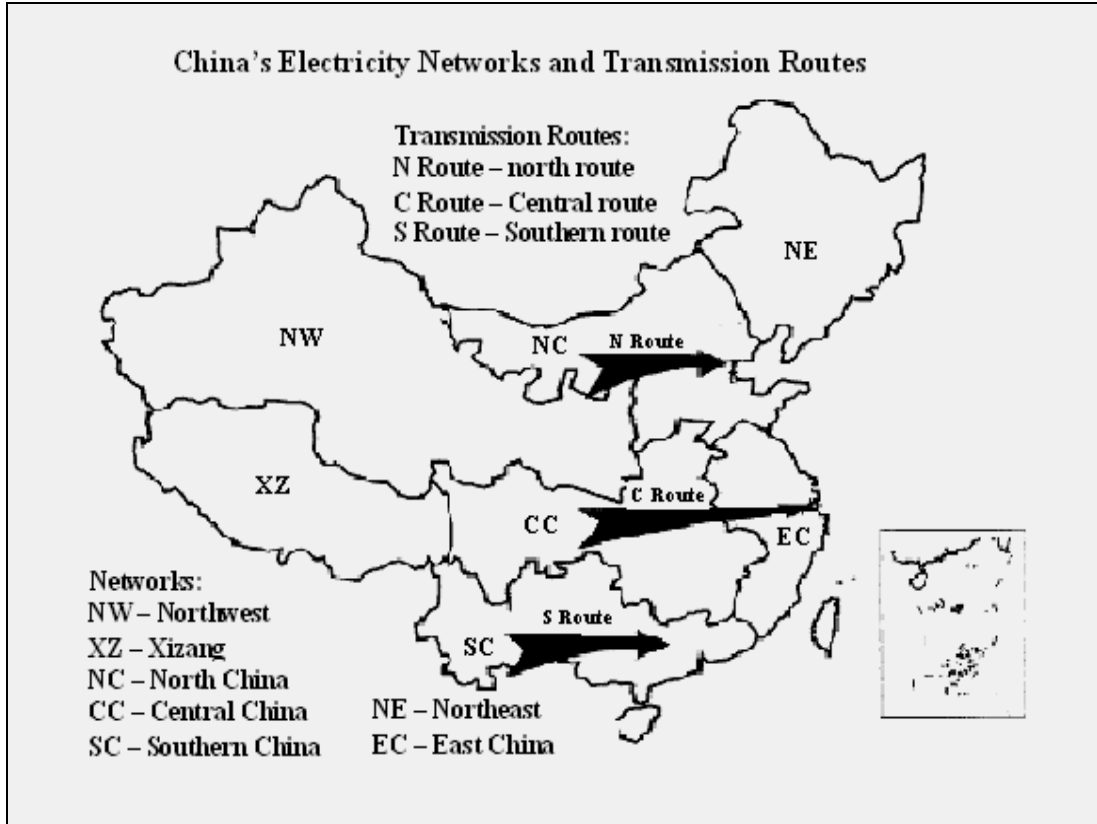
China's Electricity Networks and Transmission Routes

Transmission Routes:
N Route – north route
C Route – Central route
S Route – Southern route

NE

NW

NC

N Route

XZ

C Route

CC

EC

S Route

SC

Networks:
NW – Northwest
XZ – Xizang
NC – North China
CC – Central China
SC – Southern China

NE – Northeast
EC – East China